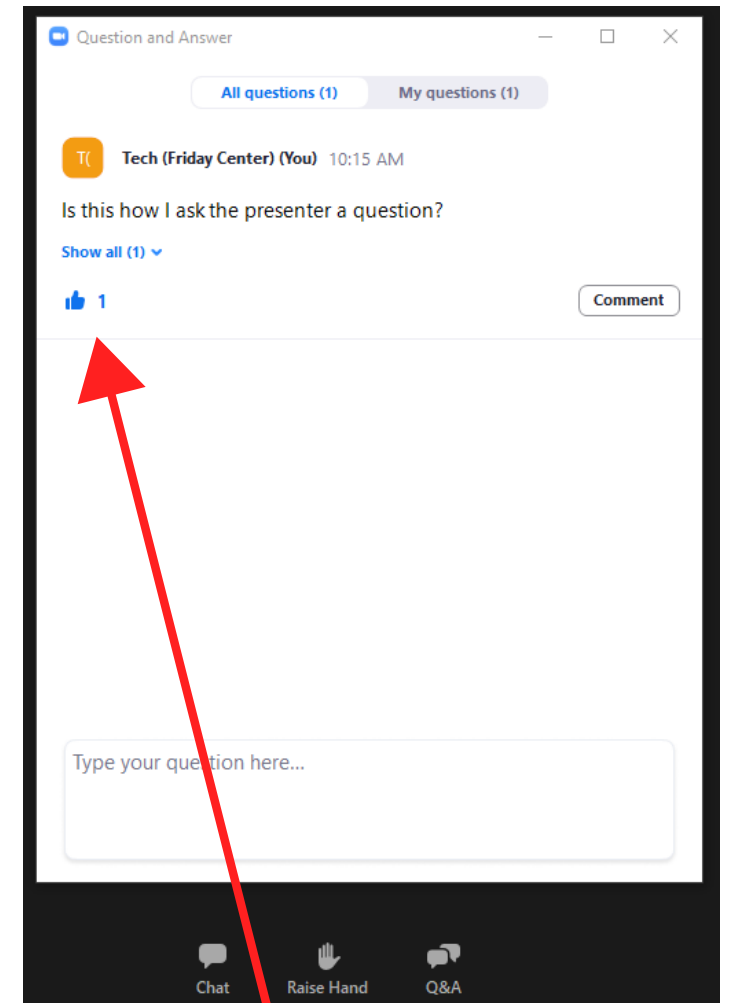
Question and Answer

All questions (1) My questions (1)

T(

Tech (Friday Center) (You) 10:15 AM

Is this how I ask the presenter a question?

Show all (1)

1

Comment

Type your question here...

Chat Raise Hand Q&A